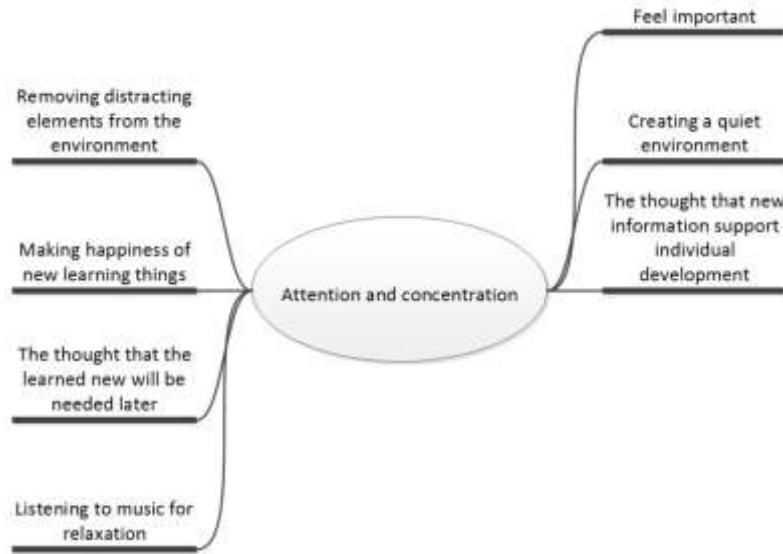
Feel important

Removing distracting elements from the environment

Creating a quiet environment

The thought that new information support individual development

Making happiness of new learning things

Attention and concentration

The thought that the learned new will be needed later

Listening to music for relaxation